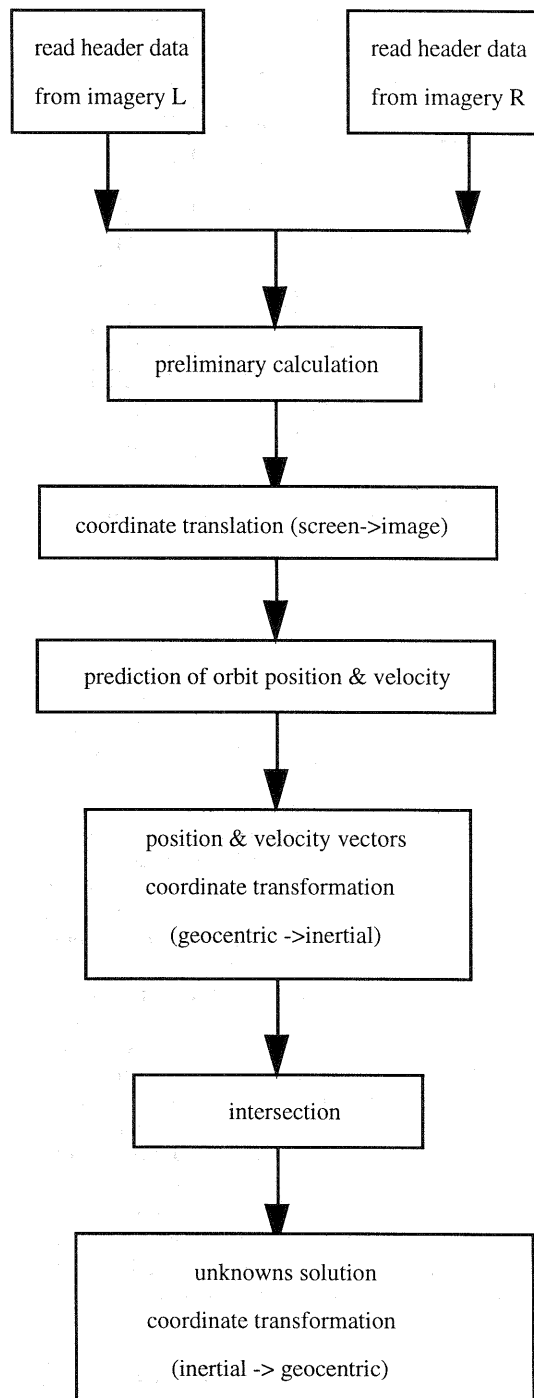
read header data from imagery L

read header data from imagery R

preliminary calculation

coordinate translation (screen->image)

prediction of orbit position & velocity

position & velocity vectors coordinate transformation (geocentric ->inertial)

intersection

unknowns solution coordinate transformation (inertial -> geocentric)